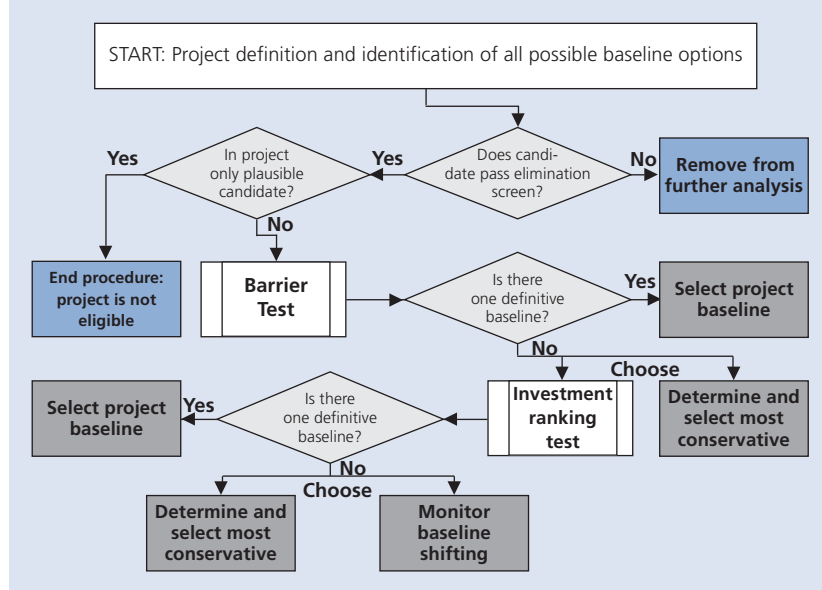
START: Project definition and identification of all possible baseline options

Does candidate pass elimination screen?

No

Remove from further analysis

Yes

In project only plausible candidate?

Yes

End procedure: project is not eligible

No

Barrier Test

Is there one definitive baseline?

Yes

Select project baseline

No

Choose

Investment ranking test

Determine and select most conservative

Is there one definitive baseline?

Yes

Select project baseline

No

Choose

Determine and select most conservative

Monitor baseline shifting